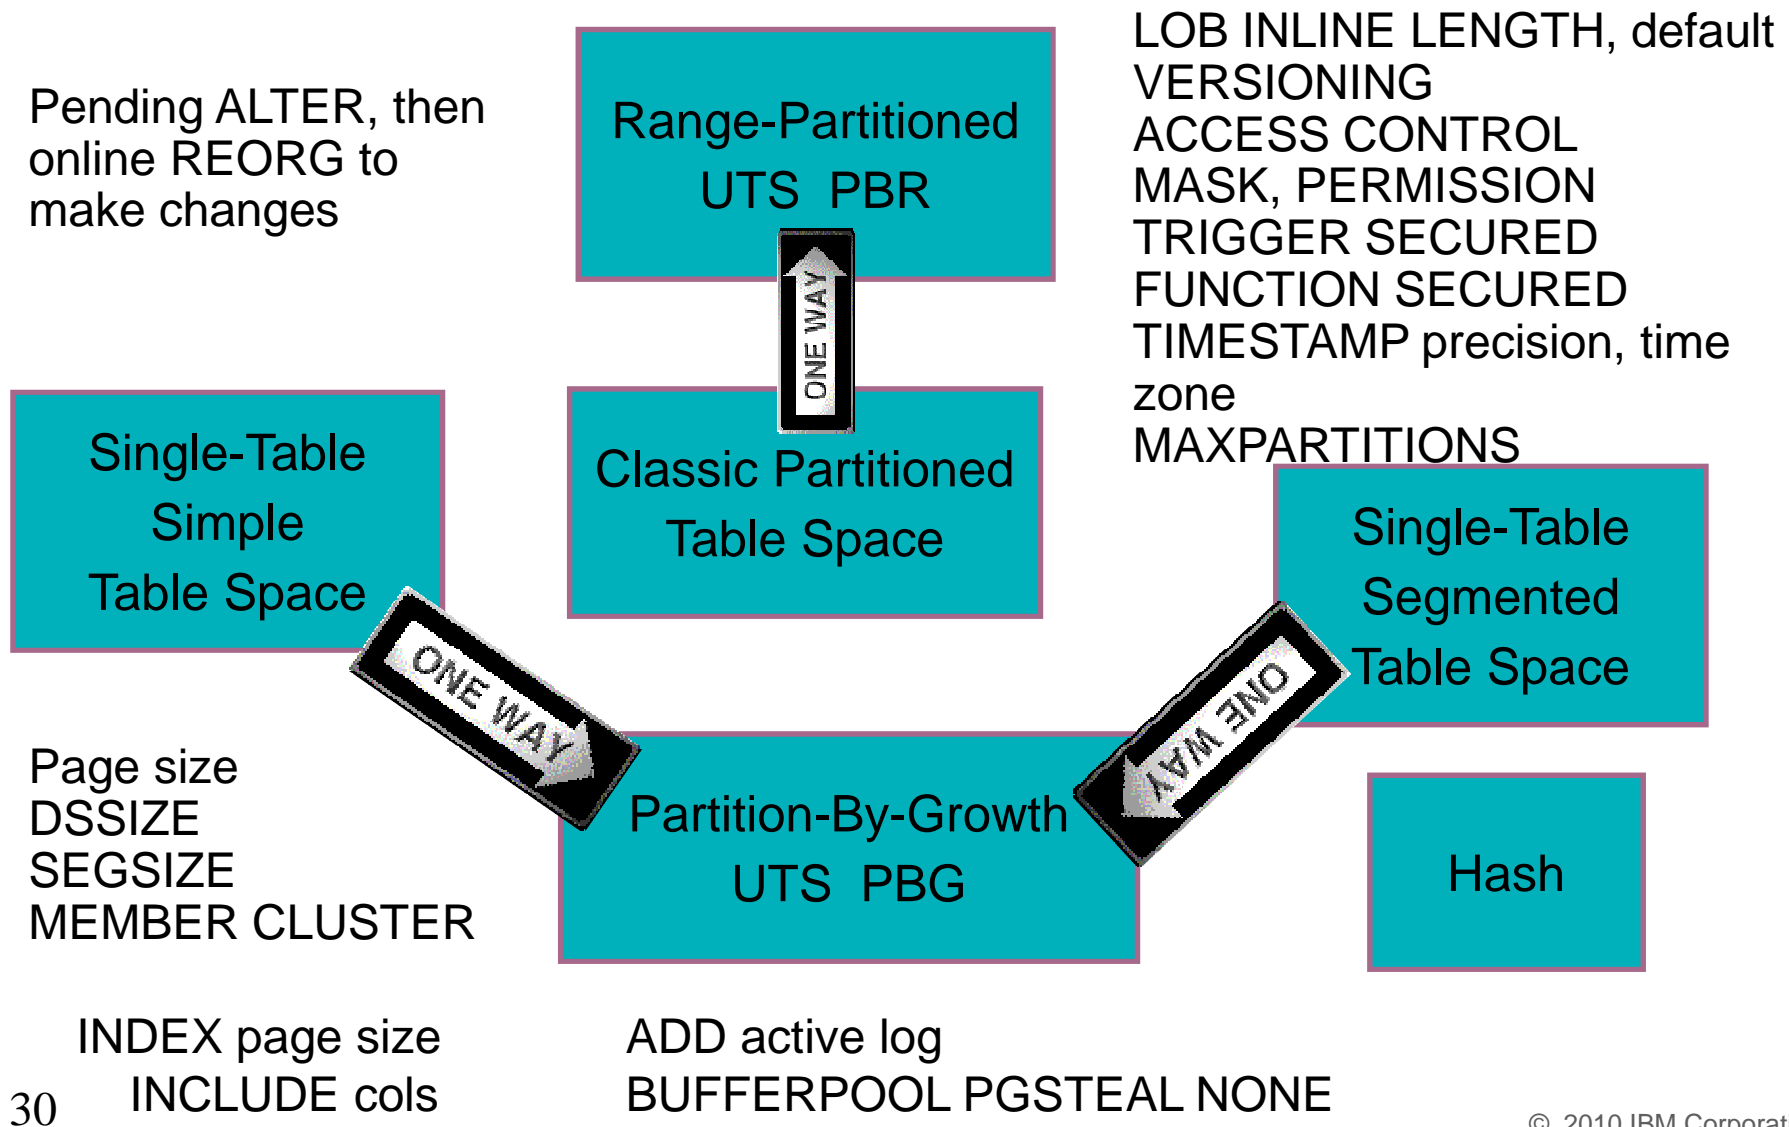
Pending ALTER, then online REORG to make changes

Range-Partitioned
UTS PBR

LOB INLINE LENGTH, default
VERSIONING
ACCESS CONTROL
MASK, PERMISSION
TRIGGER SECURED
FUNCTION SECURED
TIMESTAMP precision, time zone
MAXPARTITIONS

ONE WAY

Single-Table
Simple
Table Space

Classic Partitioned
Table Space

Single-Table
Segmented
Table Space

ONE WAY

ONE WAY

Page size
DSSIZE
SEGSIZE
MEMBER CLUSTER

Partition-By-Growth
UTS PBG

Hash

INDEX page size
INCLUDE cols

ADD active log
BUFFERPOOL PGSTEAL NONE

30

© 2010 IBM Corporat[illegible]